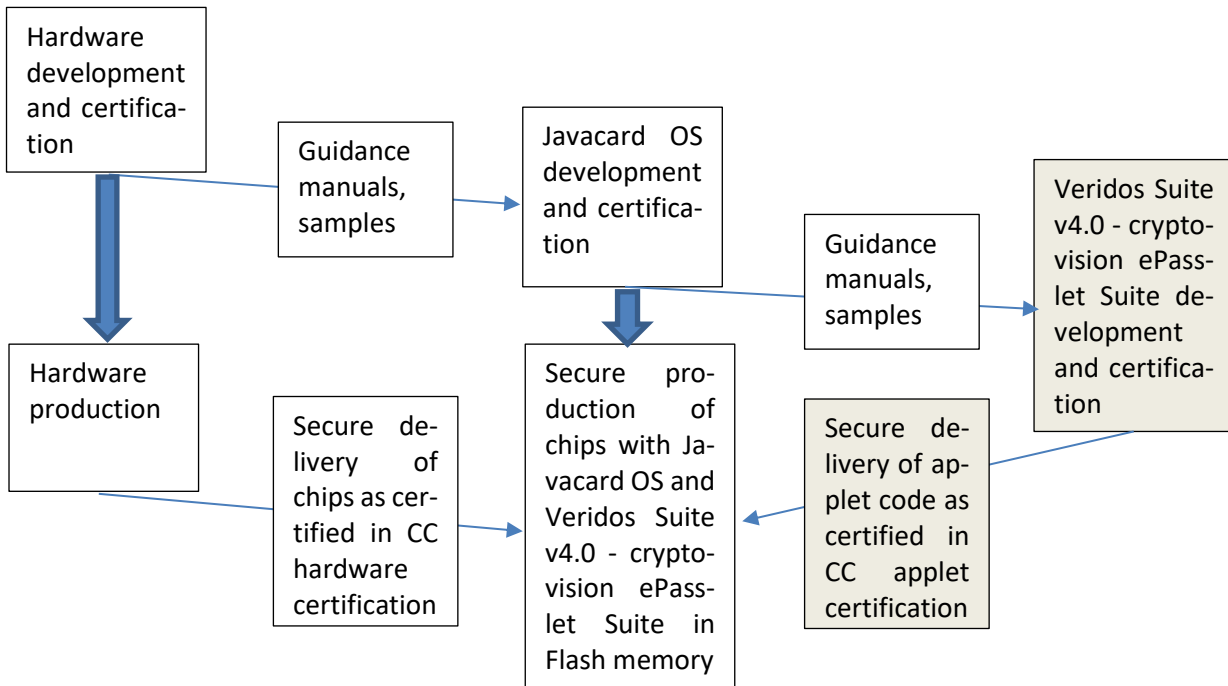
Hardware development and certification

Guidance manuals, samples

Javacard OS development and certification

Guidance manuals, samples

Veridos Suite v4.0 - cryptovision ePasslet Suite development and certification

Hardware production

Secure delivery of chips as certified in CC hardware certification

Secure production of chips with Javacard OS and Veridos Suite v4.0 - cryptovision ePasslet Suite in Flash memory

Secure delivery of applet code as certified in CC applet certification